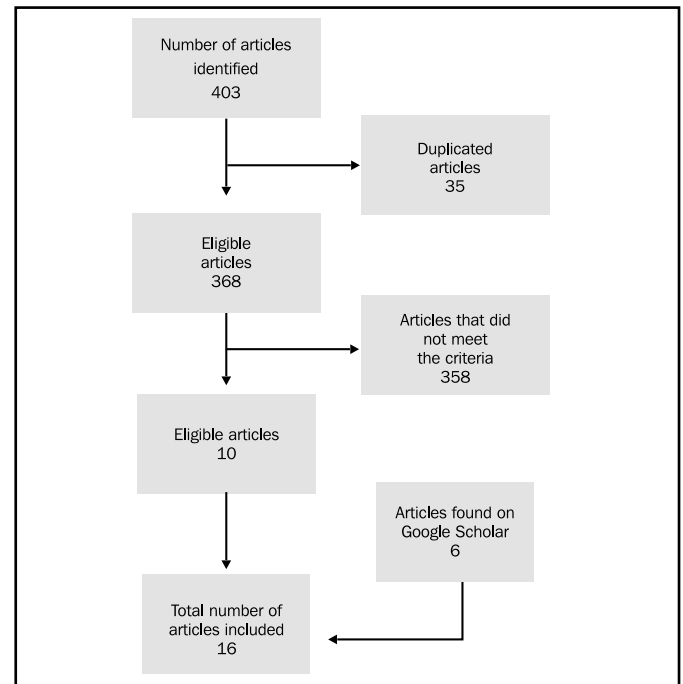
Number of articles identified
403

Duplicated articles
35

Eligible articles
368

Articles that did not meet the criteria
358

Eligible articles
10

Articles found on Google Scholar
6

Total number of articles included
16